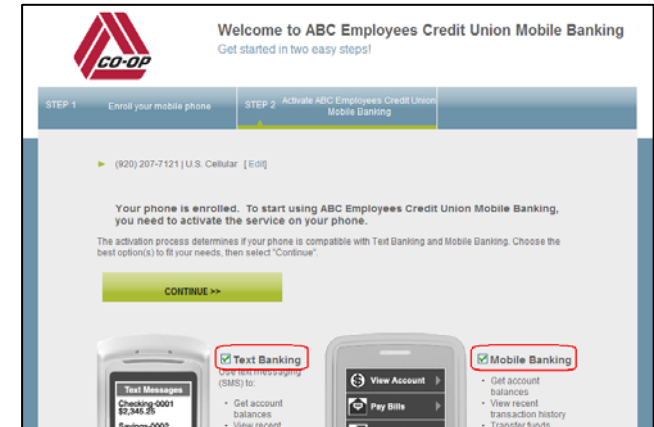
CO-OP

Welcome to ABC Employees Credit Union Mobile Banking
Get started in two easy steps!

STEP 1 Enroll your mobile phone
STEP 2 Activate ABC Employees Credit Union Mobile Banking

(920) 207-7121 | U.S. Cellular | [Edit]

Your phone is enrolled. To start using ABC Employees Credit Union Mobile Banking, you need to activate the service on your phone.

The activation process determines if your phone is compatible with Text Banking and Mobile Banking. Choose the best option(s) to fit your needs, then select "Continue".

CONTINUE >>

Text Messages
Checking-0001 $2,345.25
Savings-0002

Text Banking
Use text messaging (SMS) to:
Get account balances
View recent

View Account
Pay Bills

Mobile Banking
Get account balances
View recent transaction history
Transfer funds